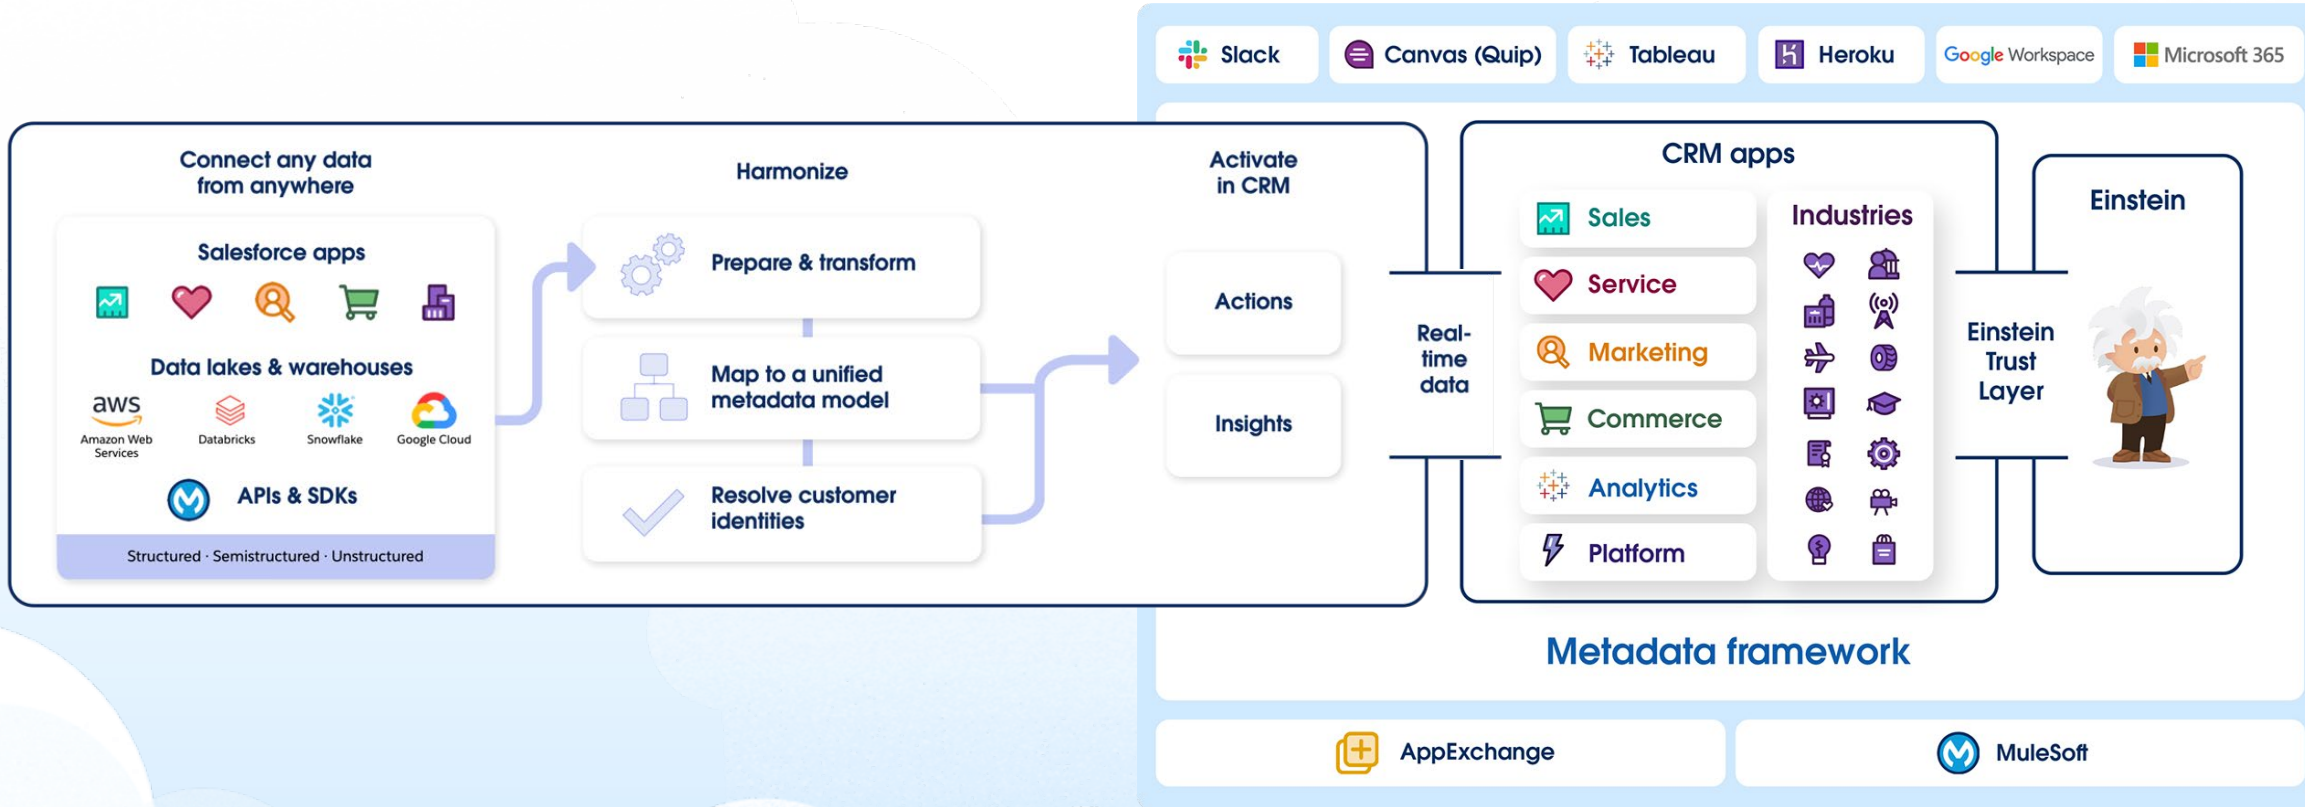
Slack Canvas (Quip) Tableau Heroku Google Workspace Microsoft 365

Connect any data from anywhere

Salesforce apps

Data lakes & warehouses

aws Amazon Web Services

Databricks

Snowflake

Google Cloud

APIs & SDKs

Structured · Semistructured · Unstructured

Harmonize

Prepare & transform

Map to a unified metadata model

Resolve customer identities

Activate in CRM

Actions

Insights

Real-time data

CRM apps

Sales

Service

Marketing

Commerce

Analytics

Platform

Industries

Einstein

Einstein Trust Layer

Metadata framework

AppExchange

MuleSoft